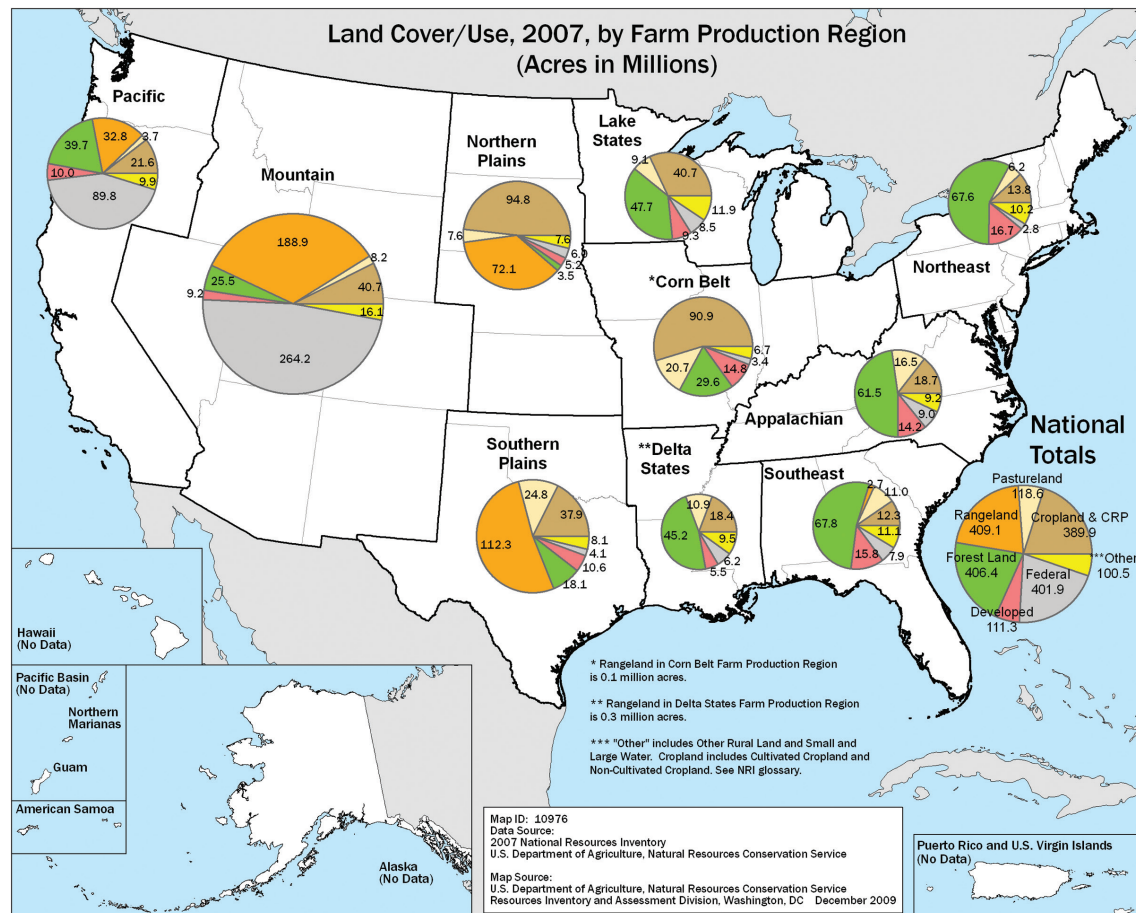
Land Cover/Use, 2007, by Farm Production Region
(Acres in Millions)

Pacific
32.8
3.7
39.7
21.6
10.0
9.9
89.8

Mountain
188.9
8.2
25.5
9.2
40.7
16.1
264.2

Northern Plains
94.8
7.6
7.6
6.9
5.2
3.5
72.1

Lake States
9.1
40.7
47.7
11.9
9.3
8.5

Northeast
6.2
67.6
13.8
10.2
16.7
2.8

*Corn Belt
90.9
6.7
3.4
20.7
14.8
29.6

Appalachian
16.5
61.5
18.7
9.2
9.0
14.2

National Totals
Pastureland
118.6
Rangeland
409.1
Cropland & CRP
389.9
Forest Land
406.4
***Other
100.5
Federal
401.9
Developed
111.3

Southern Plains
24.8
37.9
112.3
8.1
4.1
10.6
18.1

**Delta States
10.9
18.4
45.2
9.5
6.2
5.5

Southeast
2.7
11.0
12.3
67.8
11.1
15.8
7.9

Hawaii
(No Data)

Pacific Basin
(No Data)
Northern Marianas
Guam
American Samoa

Alaska
(No Data)

* Rangeland in Corn Belt Farm Production Region is 0.1 million acres.

** Rangeland in Delta States Farm Production Region is 0.3 million acres.

*** "Other" includes Other Rural Land and Small and Large Water. Cropland includes Cultivated Cropland and Non-Cultivated Cropland. See NRI glossary.

Map ID: 10976
Data Source:
2007 National Resources Inventory
U.S. Department of Agriculture, Natural Resources Conservation Service

Map Source:
U.S. Department of Agriculture, Natural Resources Conservation Service
Resources Inventory and Assessment Division, Washington, DC December 2009

Puerto Rico and U.S. Virgin Islands
(No Data)